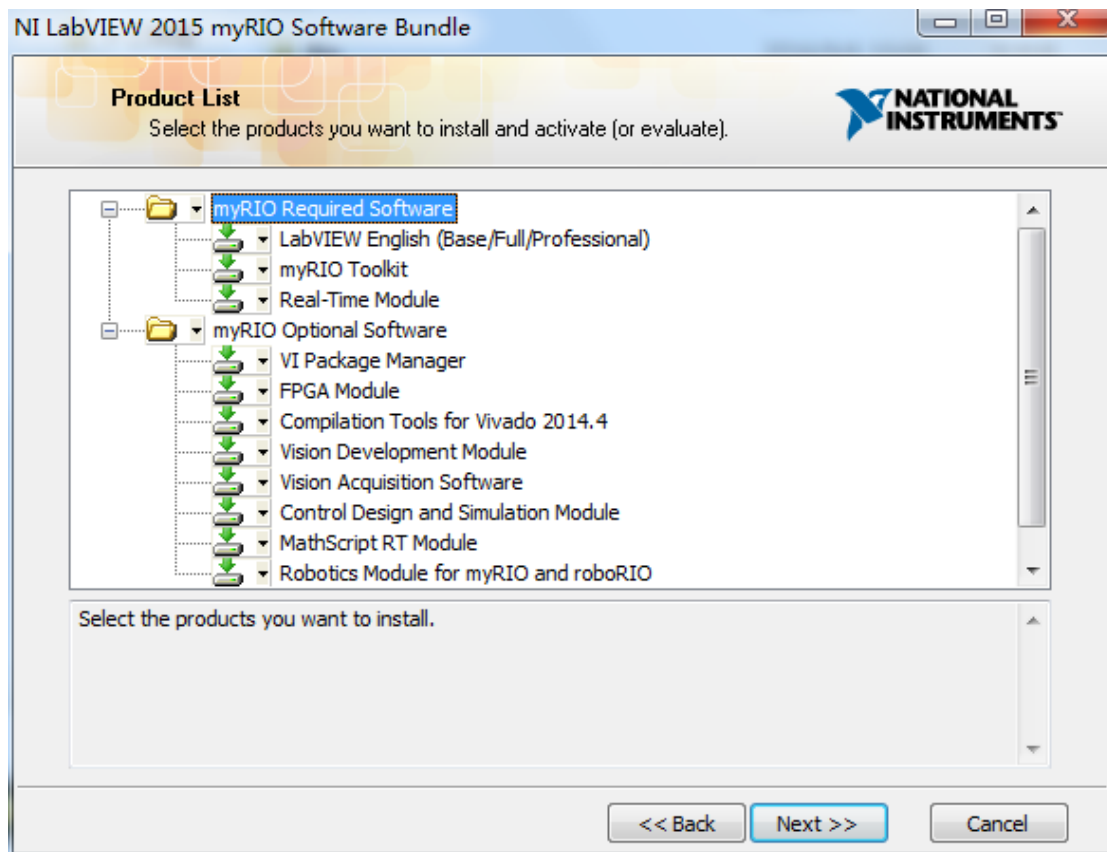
NI LabVIEW 2015 myRIO Software Bundle

Product List
Select the products you want to install and activate (or evaluate).

NATIONAL INSTRUMENTS

myRIO Required Software
LabVIEW English (Base/Full/Professional)
myRIO Toolkit
Real-Time Module
myRIO Optional Software
VI Package Manager
FPGA Module
Compilation Tools for Vivado 2014.4
Vision Development Module
Vision Acquisition Software
Control Design and Simulation Module
MathScript RT Module
Robotics Module for myRIO and roboRIO

Select the products you want to install.

<< Back
Next >>
Cancel